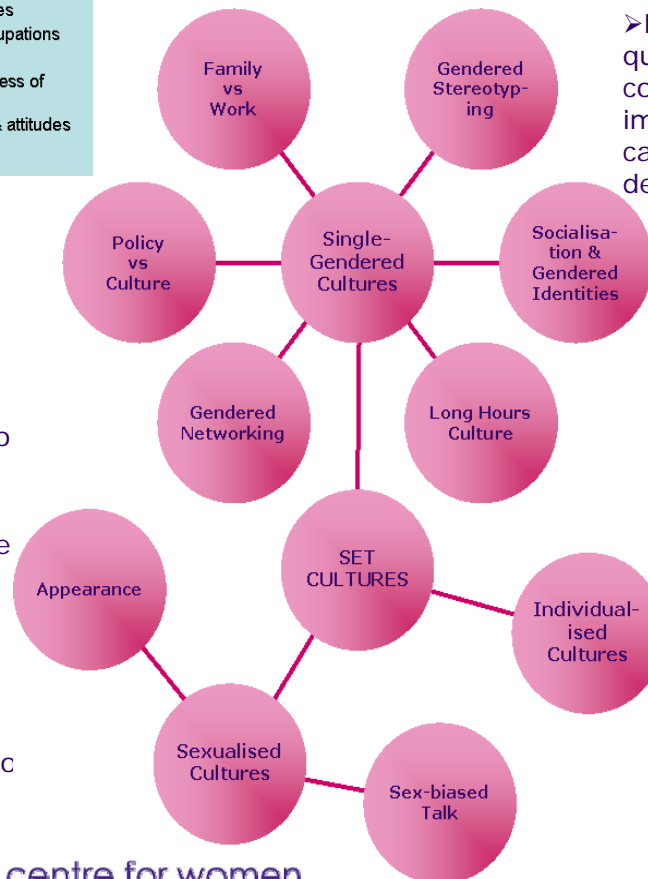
es
upations
ess of
attitudes

Family vs Work

Gendered Stereotyping

Policy vs Culture

Single-Gendered Cultures

Socialisation & Gendered Identities

Gendered Networking

Long Hours Culture

Appearance

SET CULTURES

Individualised Cultures

Sexualised Cultures

Sex-biased Talk

➢I
qu
co
im
ca
de

o

e

c

centre for women